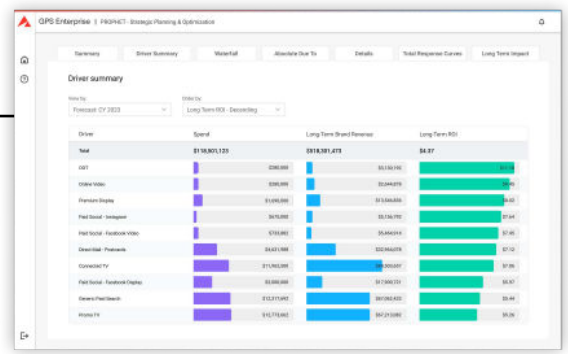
GPS Enterprise | PROPHET - Strategic Planning & Optimization

Summary | Driver Summary | Waterfall | Absolute Due To | Details | Total Response Curves | Long Term Impact

Driver summary

View by: Forecast CY 2023
Order by: Long Term ROI - Descending

| Driver | Spend | Long Term Brand Revenue | Long Term ROI |
|---|---|---|---|
| Total | $118,501,123 | $518,381,478 | $4.37 |
| OOT | $380,000 | $3,150,192 | $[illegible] |
| Online Video | $380,000 | $3,644,878 | $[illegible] |
| Premium Display | $1,090,000 | $10,566,000 | $9.02 |
| Paid Social - Instagram | $470,000 | $3,156,792 | $7.64 |
| Paid Social - Facebook Video | $733,882 | $5,464,014 | $7.45 |
| Direct Mail - Postcards | $4,631,988 | $32,964,678 | $7.12 |
| Connected TV | $11,963,300 | $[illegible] | $7.05 |
| Paid Social - Facebook Display | $3,090,000 | $17,680,731 | $5.57 |
| Generic Paid Search | $12,317,692 | $67,063,925 | $5.44 |
| Promo TV | $10,770,002 | $57,313,080 | $5.26 |